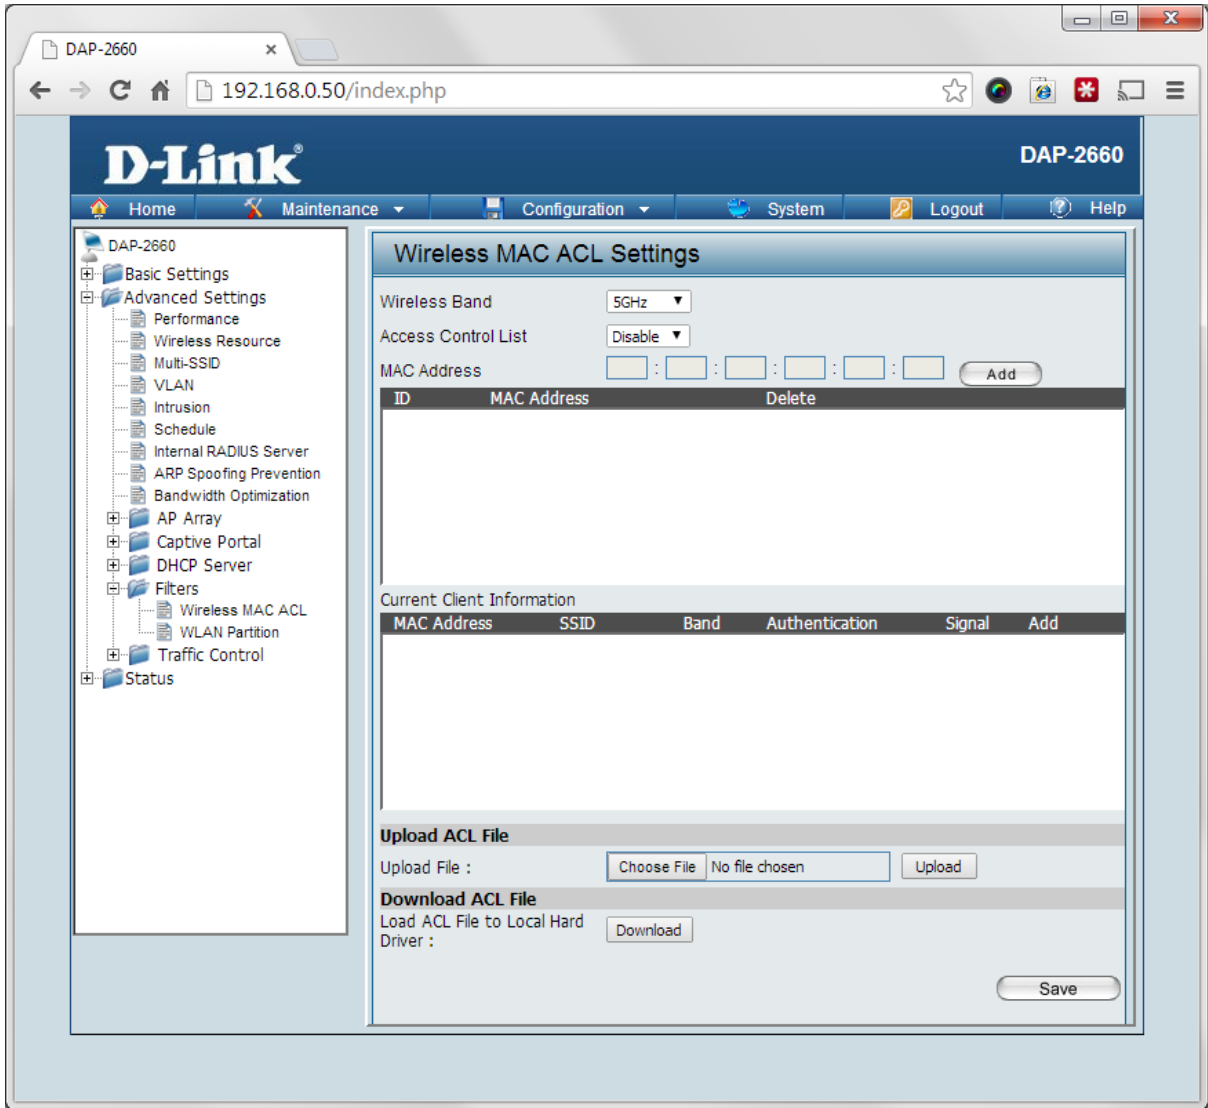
DAP-2660 ×

192.168.0.50/index.php

D-Link

DAP-2660

Home Maintenance Configuration System Logout Help

DAP-2660
Basic Settings
Advanced Settings
Performance
Wireless Resource
Multi-SSID
VLAN
Intrusion
Schedule
Internal RADIUS Server
ARP Spoofing Prevention
Bandwidth Optimization
AP Array
Captive Portal
DHCP Server
Filters
Wireless MAC ACL
WLAN Partition
Traffic Control
Status

Wireless MAC ACL Settings

Wireless Band 5GHz
Access Control List Disable
MAC Address : : : : : Add

| ID | MAC Address | Delete |
|---|---|---|

Current Client Information

| MAC Address | SSID | Band | Authentication | Signal | Add |
|---|---|---|---|---|---|

Upload ACL File
Upload File : Choose File No file chosen Upload

Download ACL File
Load ACL File to Local Hard Driver : Download

Save